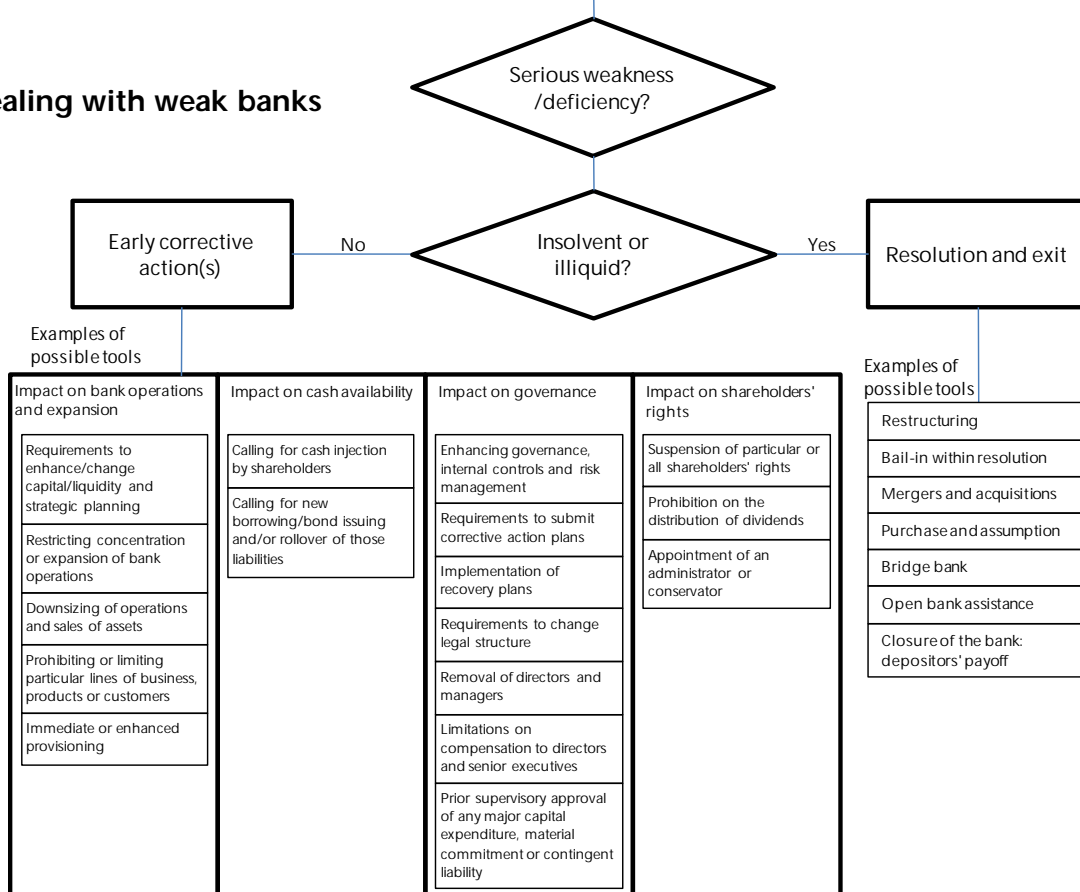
ealing with weak banks

Serious weakness /deficiency?

Early corrective action(s)

No

Insolvent or illiquid?

Yes

Resolution and exit

Examples of possible tools

Impact on bank operations and expansion

Requirements to enhance/change capital/liquidity and strategic planning

Restricting concentration or expansion of bank operations

Downsizing of operations and sales of assets

Prohibiting or limiting particular lines of business, products or customers

Immediate or enhanced provisioning

Impact on cash availability

Calling for cash injection by shareholders

Calling for new borrowing/bond issuing and/or rollover of those liabilities

Impact on governance

Enhancing governance, internal controls and risk management

Requirements to submit corrective action plans

Implementation of recovery plans

Requirements to change legal structure

Removal of directors and managers

Limitations on compensation to directors and senior executives

Prior supervisory approval of any major capital expenditure, material commitment or contingent liability

Impact on shareholders' rights

Suspension of particular or all shareholders' rights

Prohibition on the distribution of dividends

Appointment of an administrator or conservator

Examples of possible tools

Restructuring

Bail-in within resolution

Mergers and acquisitions

Purchase and assumption

Bridge bank

Open bank assistance

Closure of the bank: depositors' payoff